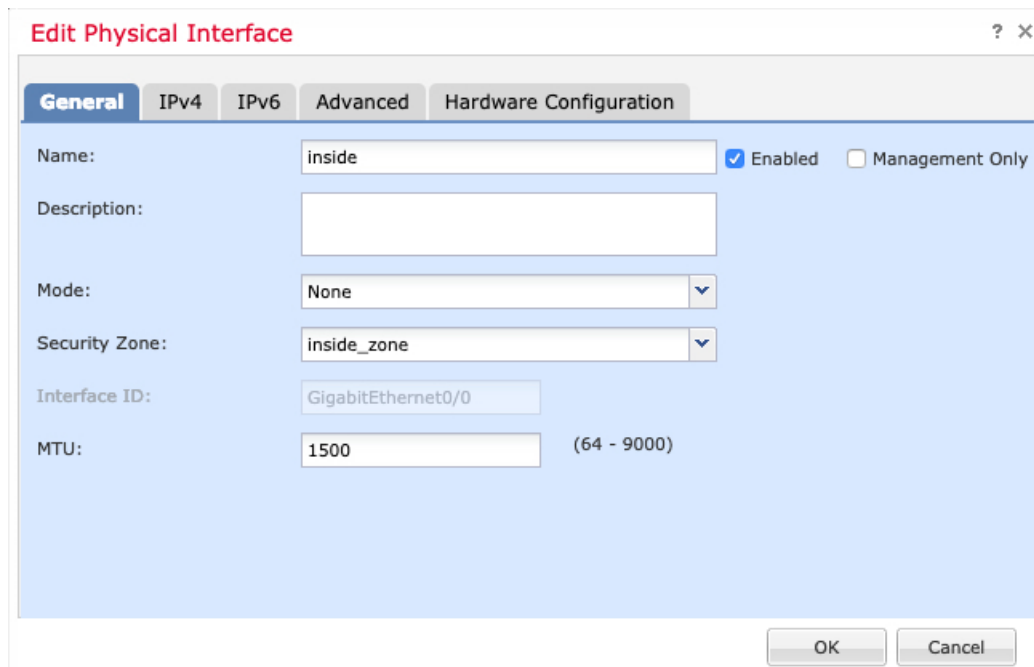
Edit Physical Interface

? ×

General IPv4 IPv6 Advanced Hardware Configuration

Name: inside

Enabled

Management Only

Description:

Mode: None

Security Zone: inside_zone

Interface ID: GigabitEthernet0/0

MTU: 1500 (64 - 9000)

OK

Cancel